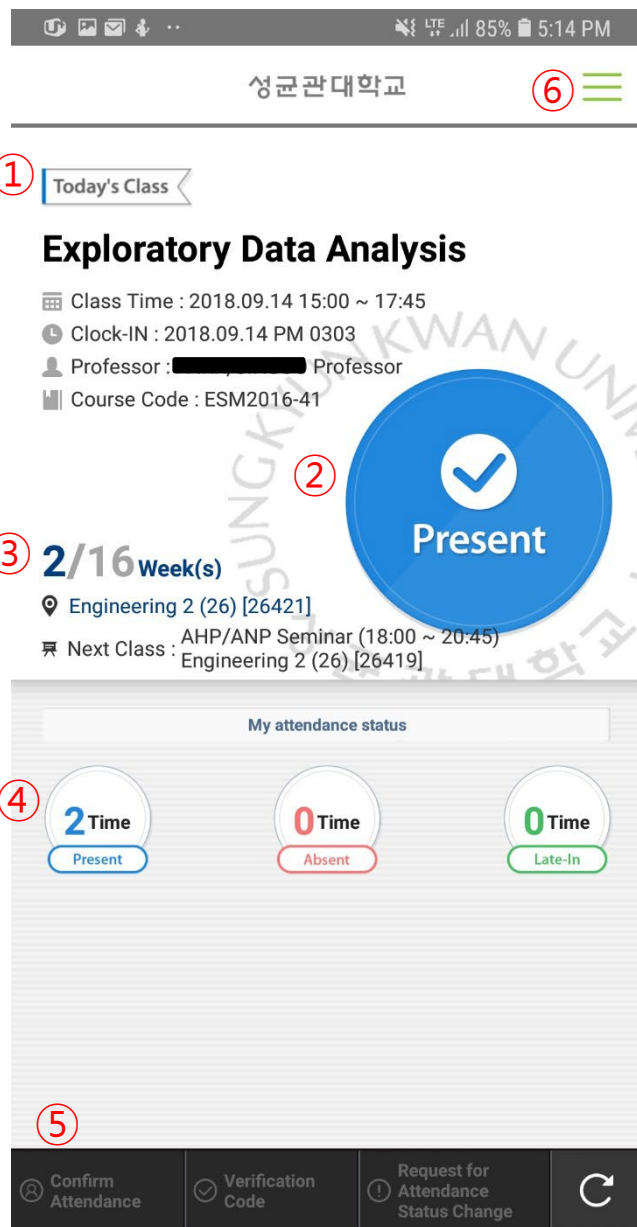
85% 5:14 PM

성균관대학교

⑥

①

Today's Class

Exploratory Data Analysis

Class Time : 2018.09.14 15:00 ~ 17:45

Clock-IN : 2018.09.14 PM 0303

Professor : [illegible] Professor

Course Code : ESM2016-41

②

Present

③

2/16 Week(s)

Engineering 2 (26) [26421]

Next Class : AHP/ANP Seminar (18:00 ~ 20:45) Engineering 2 (26) [26419]

My attendance status

④

2 Time
Present

0 Time
Absent

0 Time
Late-In

⑤

Confirm Attendance

Verification Code

Request for Attendance Status Change